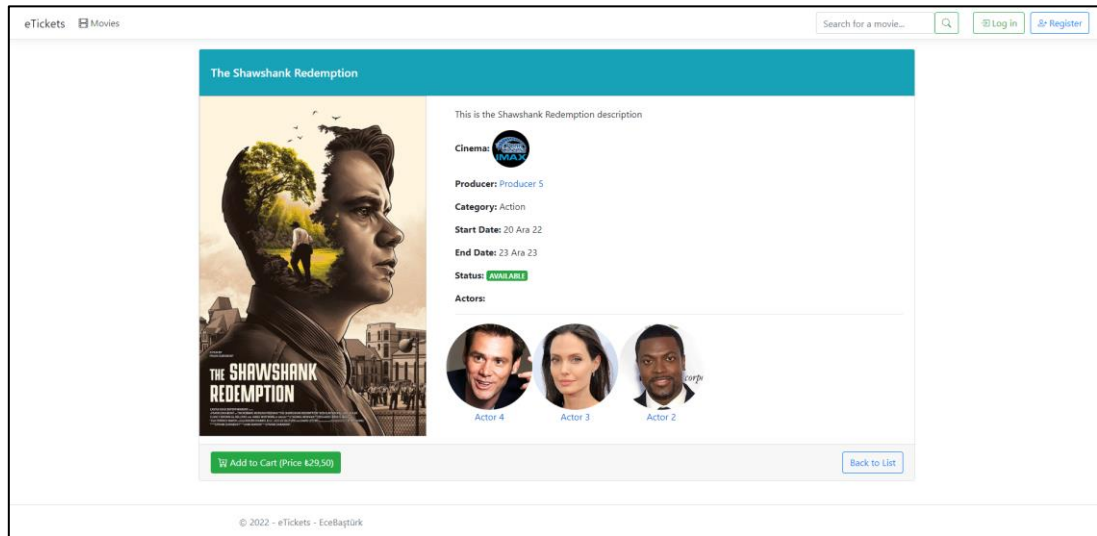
eTickets Movies

Search for a movie... Log in Register

The Shawshank Redemption

THE SHAWSHANK REDEMPTION

This is the Shawshank Redemption description

Cinema: IMAX

Producer: Producer 5

Category: Action

Start Date: 20 Ara 22

End Date: 23 Ara 23

Status: AVAILABLE

Actors:

Actor 4 Actor 3 Actor 2

Add to Cart (Price ₺29,50)

Back to List

© 2022 - eTickets - EceBaştürk